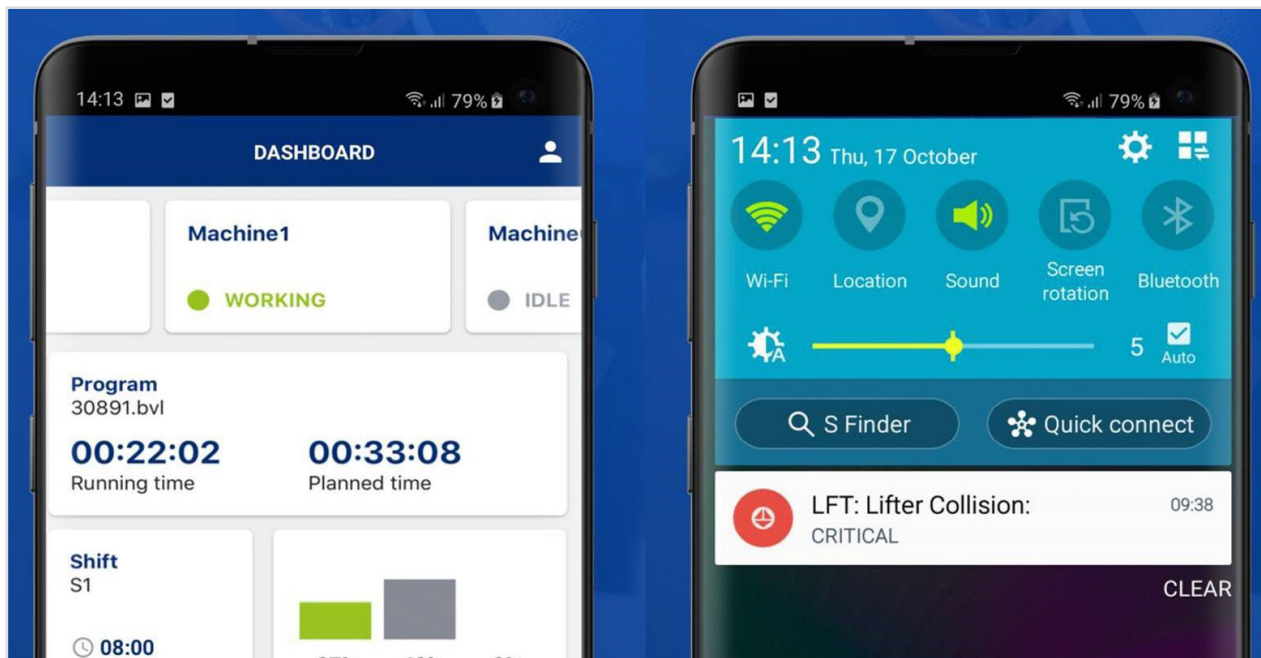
14:13 79%

DASHBOARD

Machine1

WORKING

Machine

IDLE

Program
30891.bvl

00:22:02
Running time

00:33:08
Planned time

Shift
S1

08:00

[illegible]

79%

14:13 Thu, 17 October

Wi-Fi

Location

Sound

Screen rotation

Bluetooth

5
Auto

S Finder

Quick connect

LFT: Lifter Collision:
CRITICAL

09:38

CLEAR